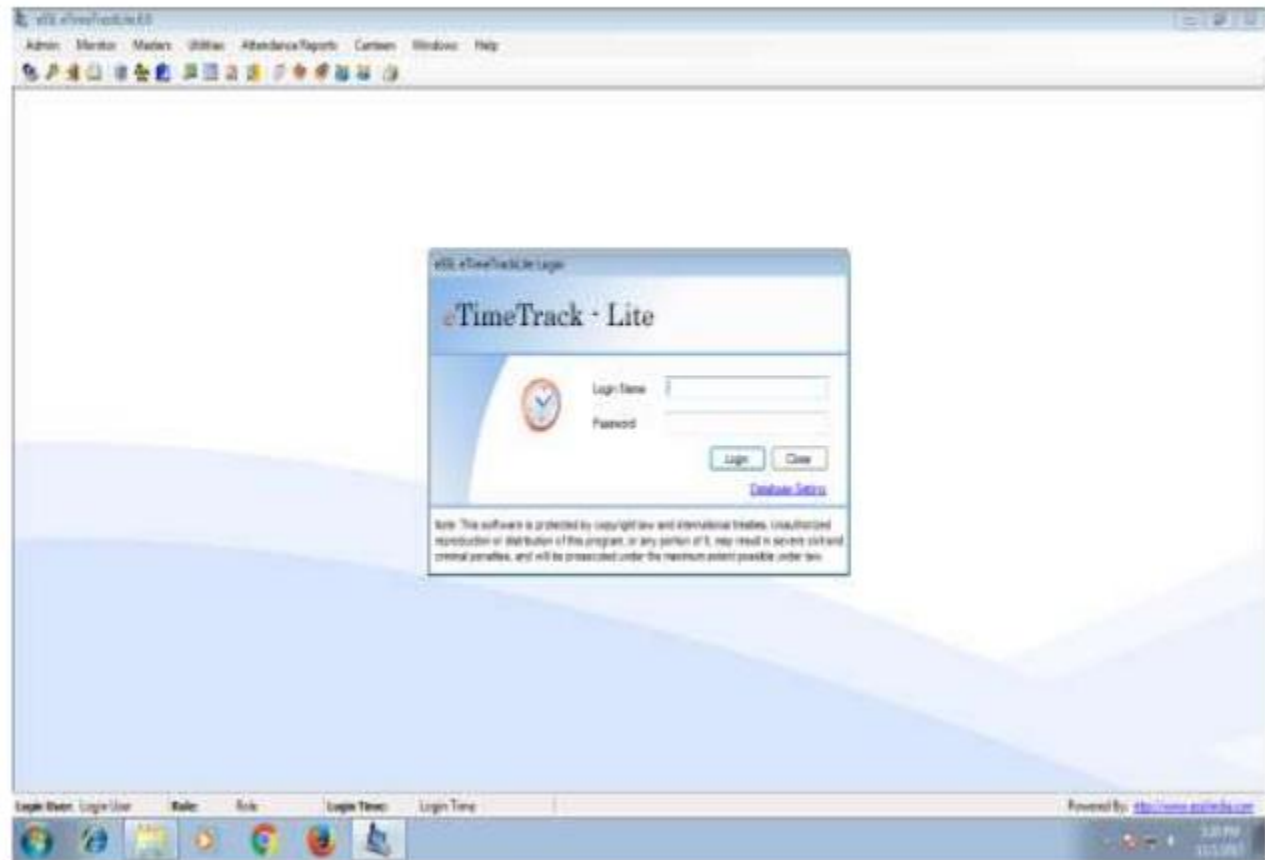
eSSL eTimeTrackLite 6.8

Admin Monitor Masters Utilities Attendance Reports Canteen Windows Help

eSSL eTimeTrackLite Login

eTimeTrack - Lite

Login Name

Password

Login Close

Database Setting

Note: This software is protected by copyright law and international treaties. Unauthorized reproduction or distribution of this program, or any portion of it, may result in severe civil and criminal penalties, and will be prosecuted under the maximum extent possible under law.

Login User: Login User Role: Role Login Time: Login Time

Powered By: http://www.esslindia.com

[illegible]